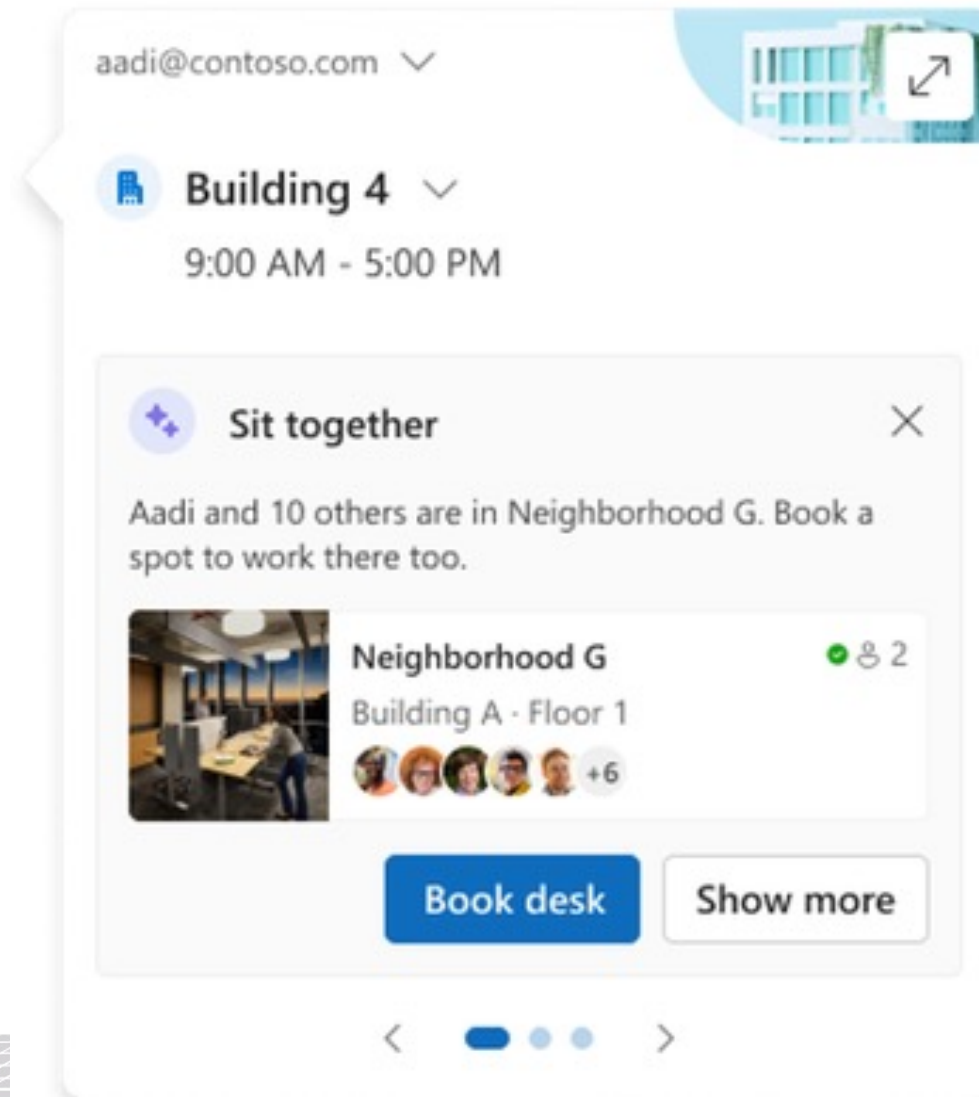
aadi@contoso.com

Building 4

9:00 AM - 5:00 PM

Sit together

Aadi and 10 others are in Neighborhood G. Book a spot to work there too.

Neighborhood G

2

Building A · Floor 1

+6

Book desk

Show more